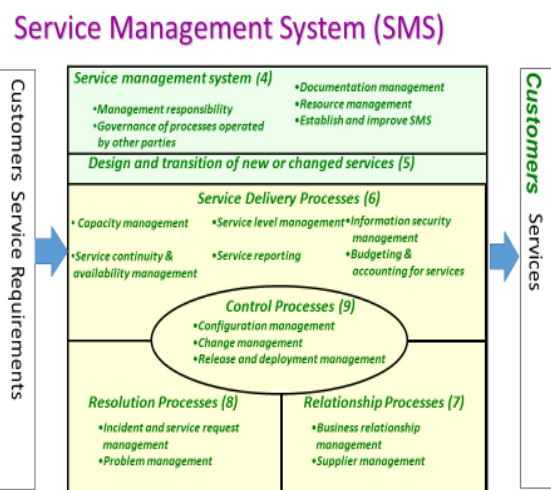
Service Management System (SMS)

Customers Service Requirements

Service management system (4)
•Management responsibility
•Governance of processes operated by other parties
•Documentation management
•Resource management
•Establish and improve SMS

Design and transition of new or changed services (5)

Service Delivery Processes (6)
• Capacity management
•Service continuity & availability management
•Service level management
•Service reporting
•Information security management
•Budgeting & accounting for services

Control Processes (9)
•Configuration management
•Change management
•Release and deployment management

Resolution Processes (8)
•Incident and service request management
•Problem management

Relationship Processes (7)
•Business relationship management
•Supplier management

Customers Services